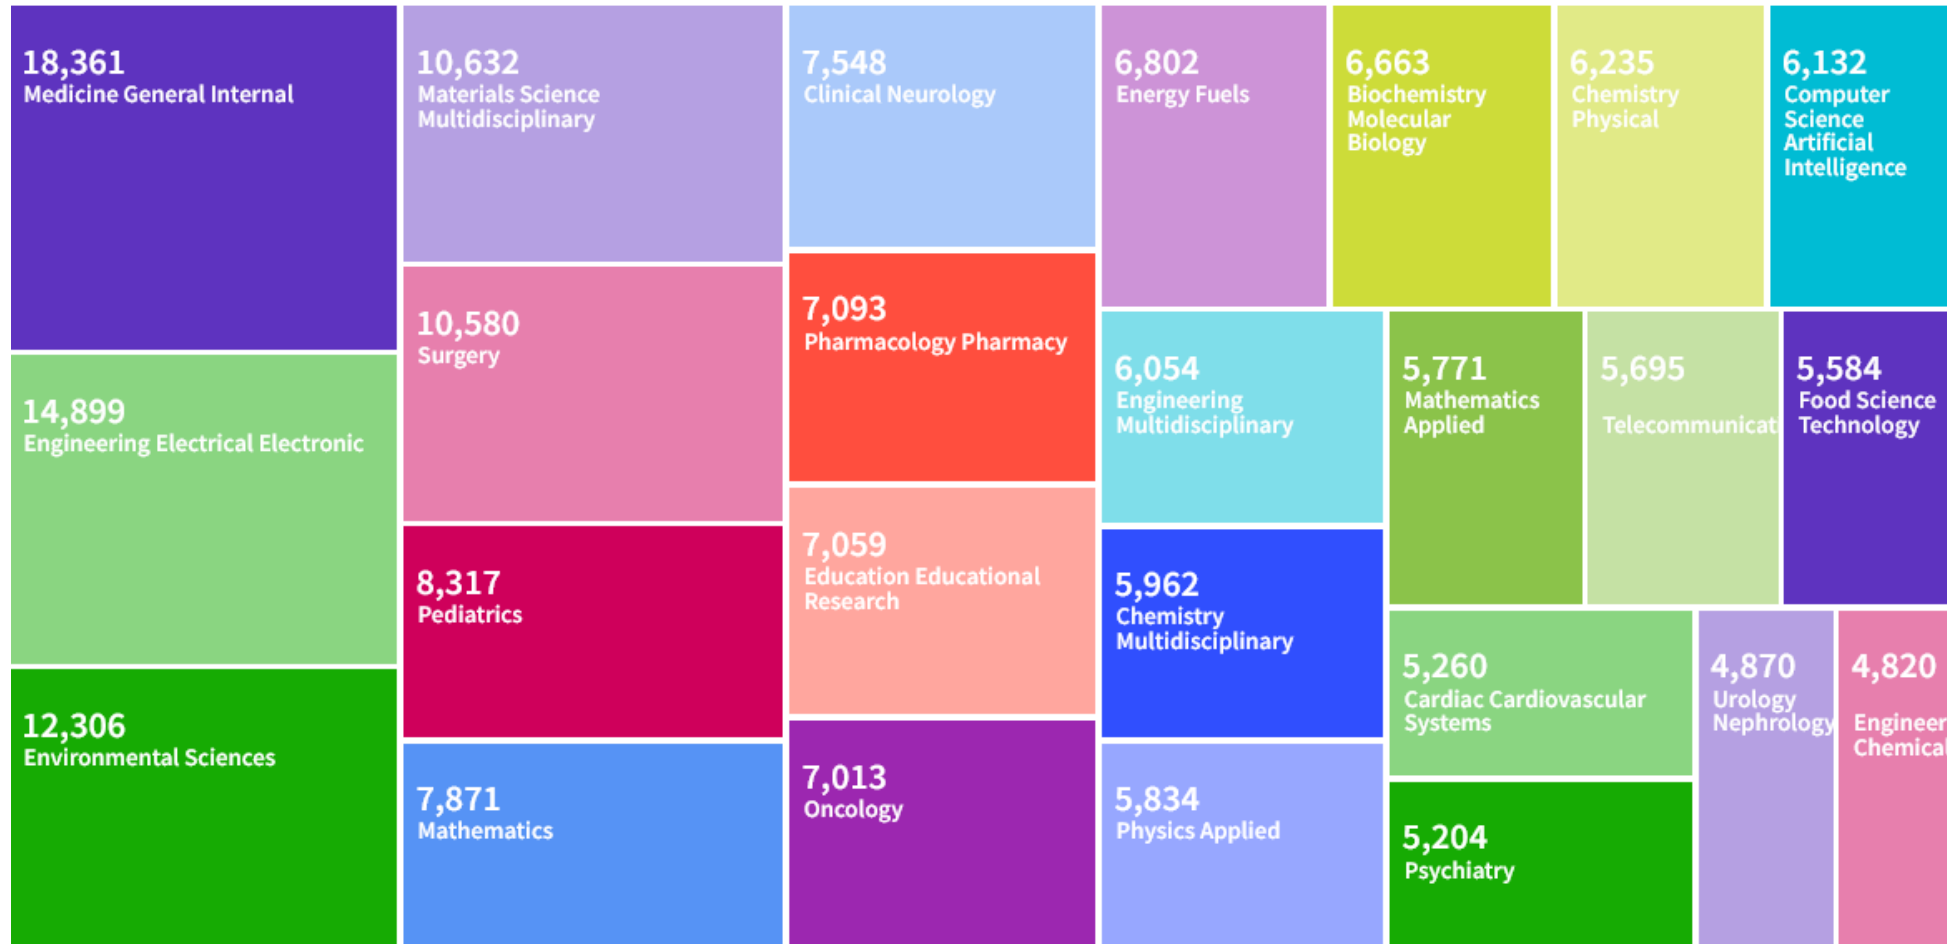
18,361
Medicine General Internal

14,899
Engineering Electrical Electronic

12,306
Environmental Sciences

10,632
Materials Science Multidisciplinary

10,580
Surgery

8,317
Pediatrics

7,871
Mathematics

7,548
Clinical Neurology

7,093
Pharmacology Pharmacy

7,059
Education Educational Research

7,013
Oncology

6,802
Energy Fuels

6,663
Biochemistry Molecular Biology

6,235
Chemistry Physical

6,132
Computer Science Artificial Intelligence

6,054
Engineering Multidisciplinary

5,962
Chemistry Multidisciplinary

5,834
Physics Applied

5,771
Mathematics Applied

5,695
Telecommunicat

5,584
Food Science Technology

5,260
Cardiac Cardiovascular Systems

5,204
Psychiatry

4,870
Urology Nephrology

4,820
Engineer Chemical